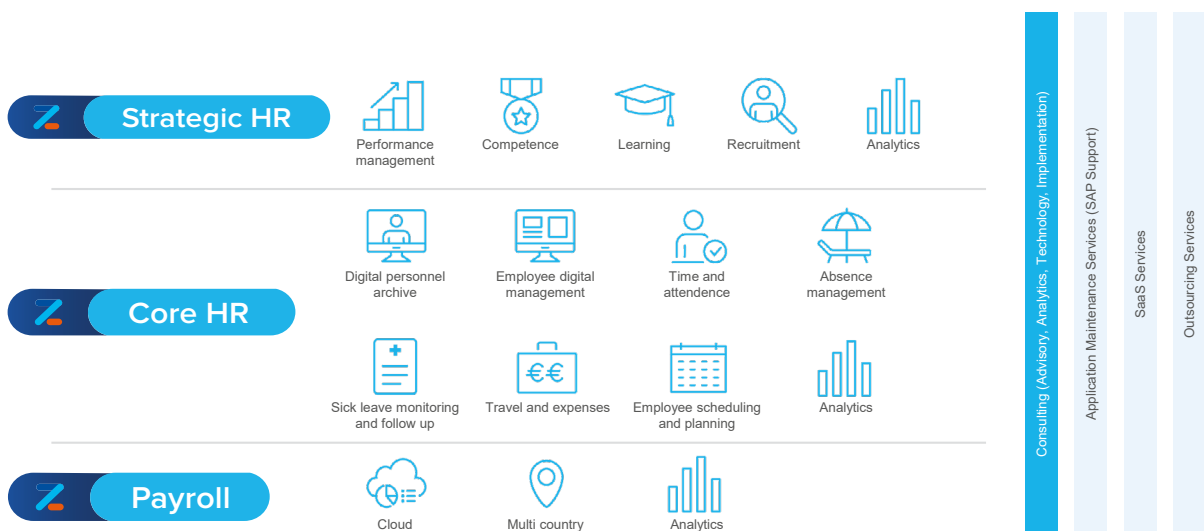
Strategic HR

Performance management

Competence

Learning

Recruitment

Analytics

Core HR

Digital personnel archive

Employee digital management

Time and attendence

Absence management

Sick leave monitoring and follow up

Travel and expenses

Employee scheduling and planning

Analytics

Payroll

Cloud

Multi country

Analytics

Consulting (Advisory, Analytics, Technology, Implementation)

Application Maintenance Services (SAP Support)

SaaS Services

Outsourcing Services